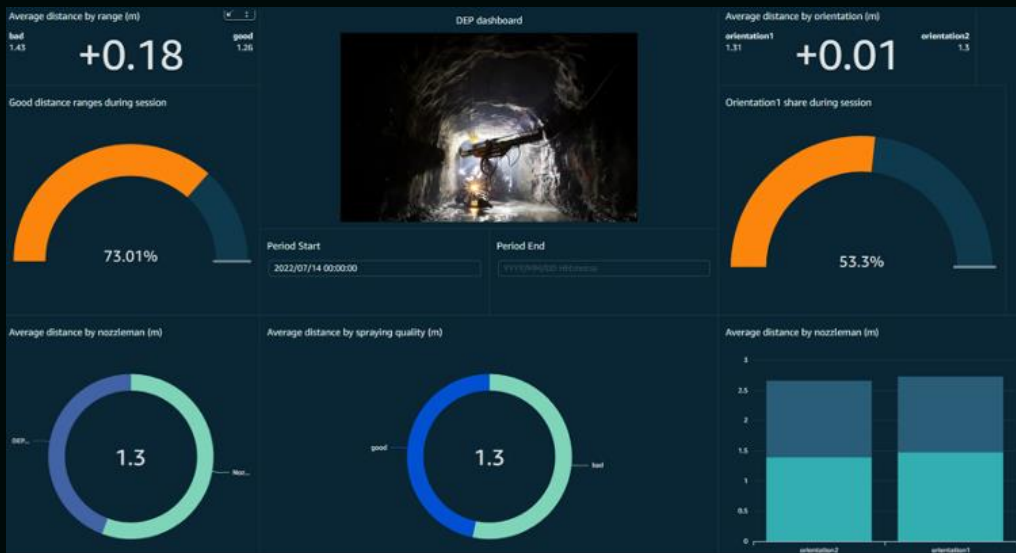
Average distance by range (m)

bad
1.43

+0.18

good
1.26

DEP dashboard

Average distance by orientation (m)

orientation1
1.31

+0.01

orientation2
1.3

Good distance ranges during session

73.01%

Period Start

2022/07/14 00:00:00

Period End

YYYY/MM/DD HH:mm

Orientation1 share during session

53.3%

Average distance by nozzleman (m)

DEP...

1.3

Noz...

Average distance by spraying quality (m)

good

1.3

bad

Average distance by nozzleman (m)

3
2.5
2
1.5
1
0.5
0

orientation2
orientation1